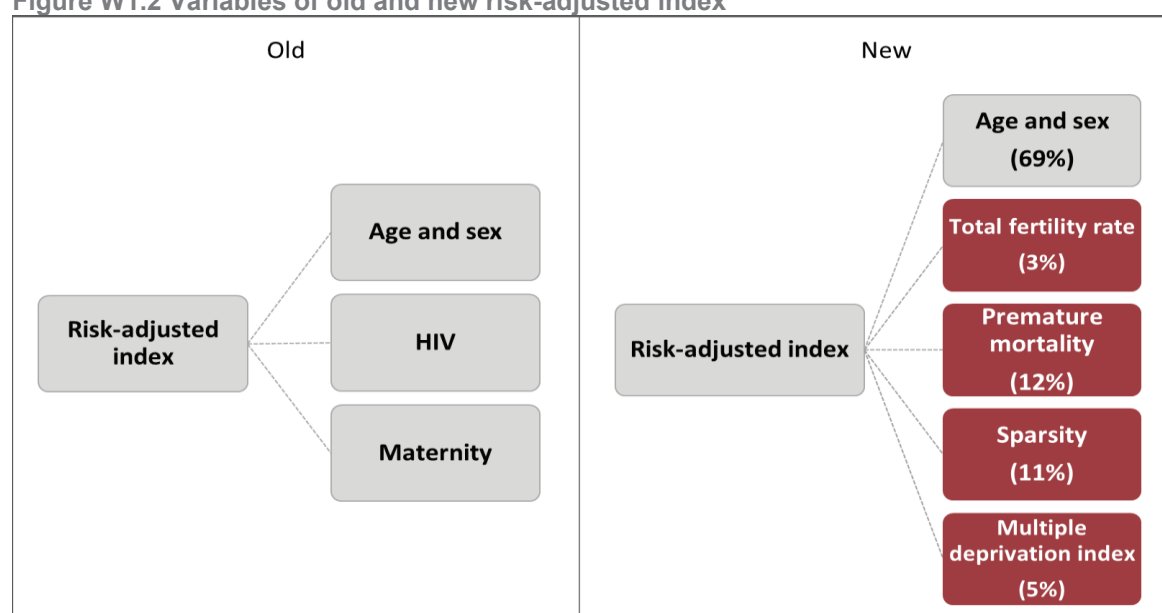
Figure W1.2 Variables of old and new risk-adjusted index

Old

Risk-adjusted index

Age and sex

HIV

Maternity

New

Risk-adjusted index

Age and sex (69%)

Total fertility rate (3%)

Premature mortality (12%)

Sparsity (11%)

Multiple deprivation index (5%)